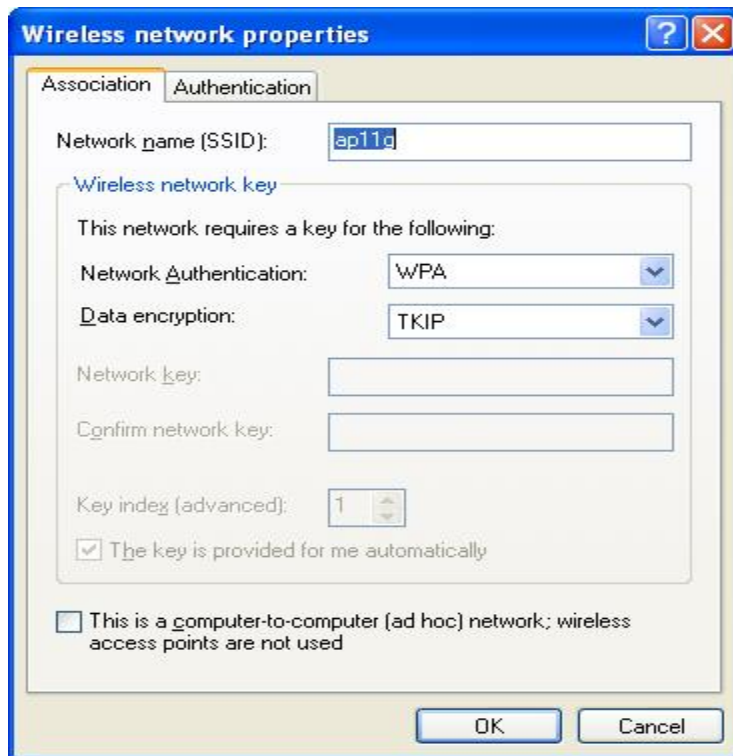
Wireless network properties

Association | Authentication

Network name (SSID): ap11g

Wireless network key

This network requires a key for the following:

Network Authentication: WPA

Data encryption: TKIP

Network key:

Confirm network key:

Key index (advanced): 1

The key is provided for me automatically

This is a computer-to-computer (ad hoc) network; wireless access points are not used

OK Cancel